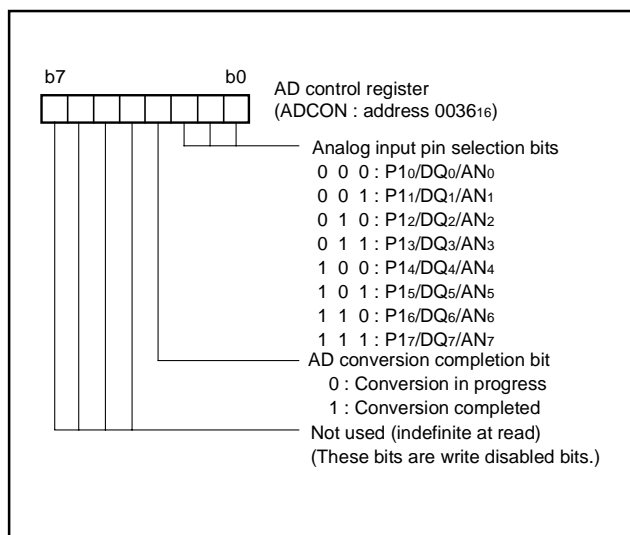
b7 b0

AD control register
(ADCON : address $0036_{16}$)

Analog input pin selection bits
0 0 0 : $P1_0/DQ_0/AN_0$
0 0 1 : $P1_1/DQ_1/AN_1$
0 1 0 : $P1_2/DQ_2/AN_2$
0 1 1 : $P1_3/DQ_3/AN_3$
1 0 0 : $P1_4/DQ_4/AN_4$
1 0 1 : $P1_5/DQ_5/AN_5$
1 1 0 : $P1_6/DQ_6/AN_6$
1 1 1 : $P1_7/DQ_7/AN_7$

AD conversion completion bit
0 : Conversion in progress
1 : Conversion completed

Not used (indefinite at read)
(These bits are write disabled bits.)